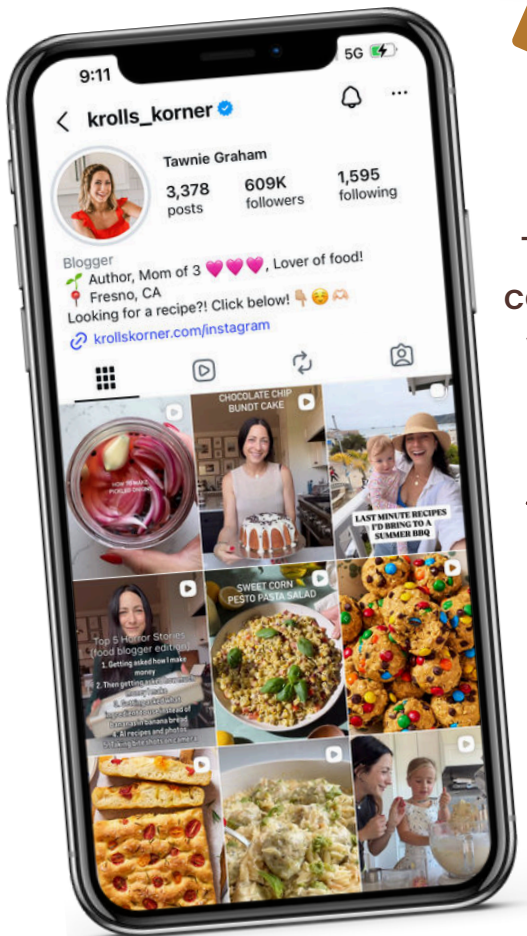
9:11

5G

krolls_korner

Tawnie Graham

3,378 posts

609K followers

1,595 following

Blogger
🌱 Author, Mom of 3 💗💗💗, Lover of food!
📍 Fresno, CA
Looking for a recipe?! Click below! 👇🏼😌🫶🏼

krollskorner.com/instagram

HOW TO MAKE PICKLED ONIONS

CHOCOLATE CHIP BUNDT CAKE

LAST MINUTE RECIPES I'D BRING TO A SUMMER BBQ

Top 5 Horror Stories (food blogger edition)
1. Getting asked how I make money
2. Then getting asked how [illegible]
3. Getting asked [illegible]
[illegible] banana bread
4. All recipes and photos
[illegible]

SWEET CORN PESTO PASTA SALAD

T

co